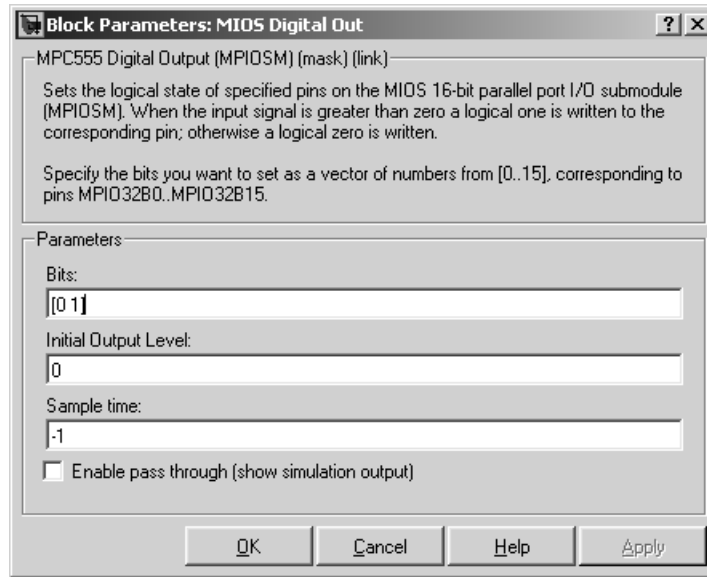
Block Parameters: MIOS Digital Out

?

MPC555 Digital Output (MPIOSM) (mask) (link)

Sets the logical state of specified pins on the MIOS 16-bit parallel port I/O submodule (MPIOSM). When the input signal is greater than zero a logical one is written to the corresponding pin; otherwise a logical zero is written.

Specify the bits you want to set as a vector of numbers from [0..15], corresponding to pins MPIO32B0..MPIO32B15.

Parameters

Bits:

[0 1]

Initial Output Level:

0

Sample time:

-1

Enable pass through (show simulation output)

OK

Cancel

Help

Apply